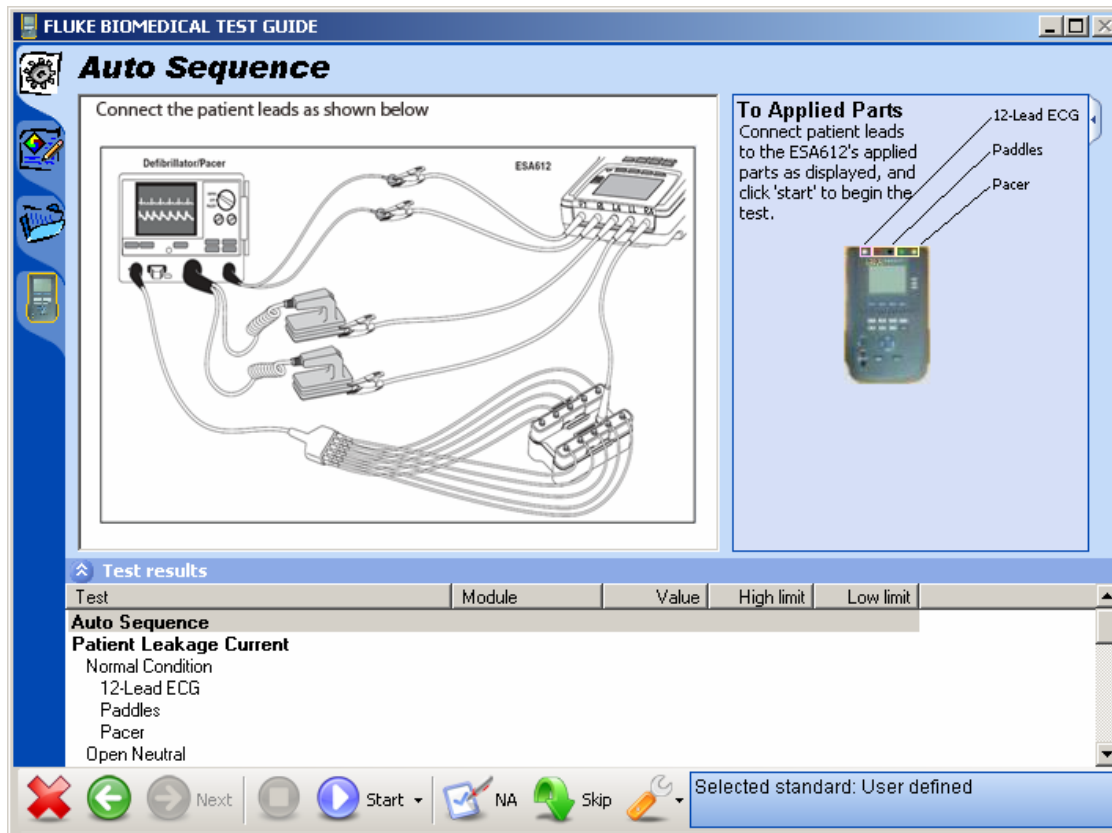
FLUKE BIOMEDICAL TEST GUIDE

Auto Sequence

Connect the patient leads as shown below

Defibrillator/Pacer

ESA612

To Applied Parts
Connect patient leads to the ESA612's applied parts as displayed, and click 'start' to begin the test.

12-Lead ECG
Paddles
Pacer

Test results

| Test | Module | Value | High limit | Low limit |
|---|---|---|---|---|
| Auto Sequence | | | | |
| Patient Leakage Current | | | | |
| Normal Condition | | | | |
| 12-Lead ECG | | | | |
| Paddles | | | | |
| Pacer | | | | |
| Open Neutral | | | | |

Next
Start
NA
Skip
Selected standard: User defined